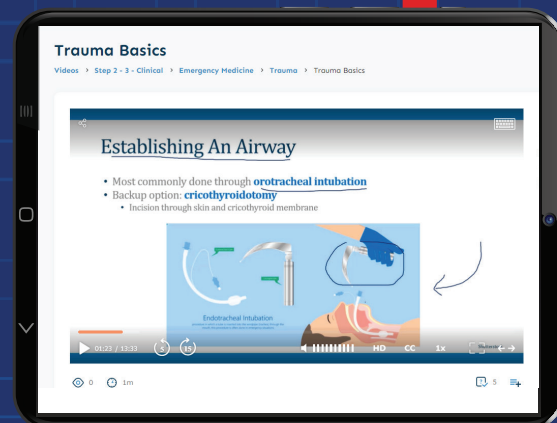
Trauma Basics

Videos › Step 2 - 3 - Clinical › Emergency Medicine › Trauma › Trauma Basics

Establishing An Airway

• Most commonly done through orotracheal intubation
• Backup option: cricothyroidotomy
• Incision through skin and cricothyroid membrane

Endotracheal Intubation

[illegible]

01:23 / 13:33

5

15

HD

CC

1x

0

1m

5